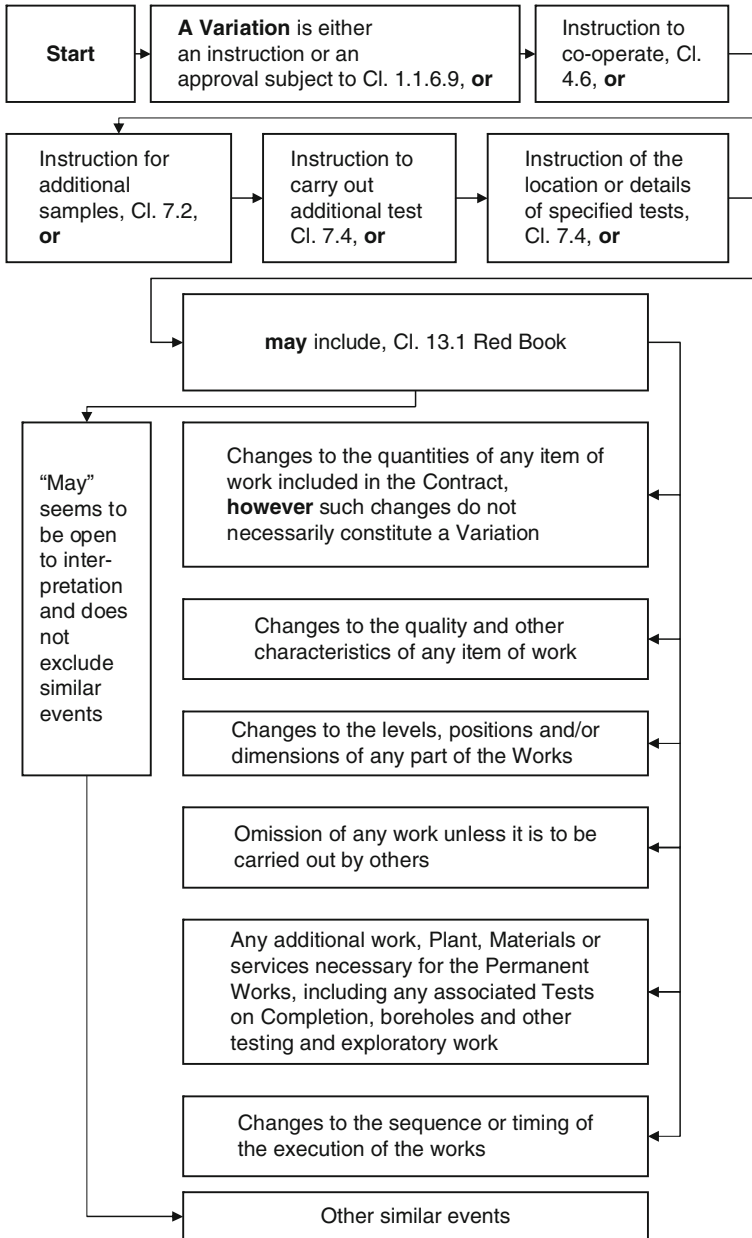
Start

**A Variation** is either an instruction or an approval subject to Cl. 1.1.6.9, **or**

Instruction to co-operate, Cl. 4.6, **or**

Instruction for additional samples, Cl. 7.2, **or**

Instruction to carry out additional test Cl. 7.4, **or**

Instruction of the location or details of specified tests, Cl. 7.4, **or**

**may** include, Cl. 13.1 Red Book

"May" seems to be open to interpretation and does not exclude similar events

Changes to the quantities of any item of work included in the Contract, **however** such changes do not necessarily constitute a Variation

Changes to the quality and other characteristics of any item of work

Changes to the levels, positions and/or dimensions of any part of the Works

Omission of any work unless it is to be carried out by others

Any additional work, Plant, Materials or services necessary for the Permanent Works, including any associated Tests on Completion, boreholes and other testing and exploratory work

Changes to the sequence or timing of the execution of the works

Other similar events